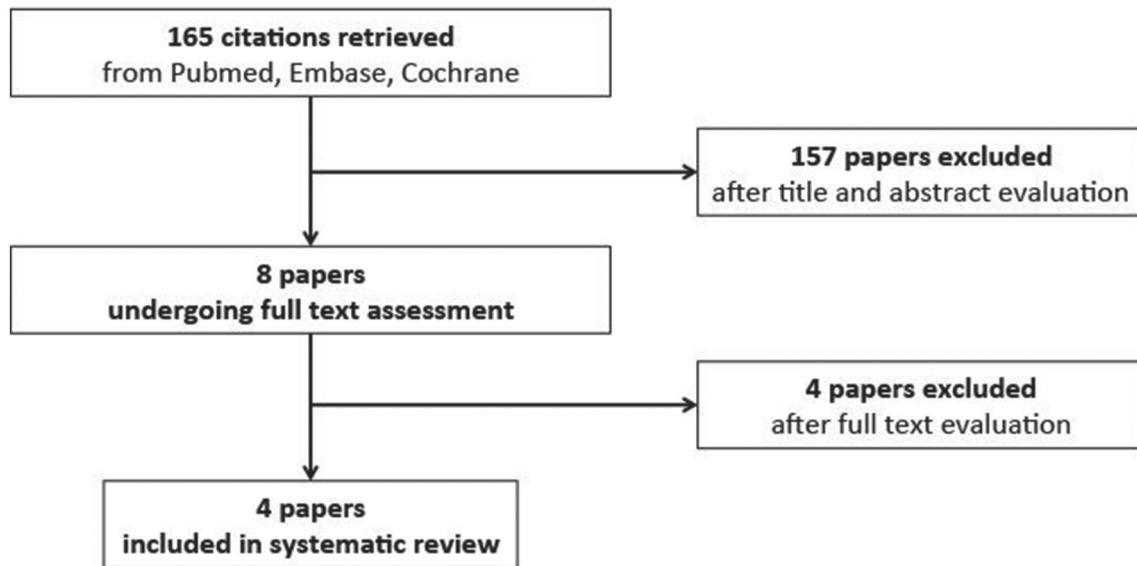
165 citations retrieved
from Pubmed, Embase, Cochrane

157 papers excluded
after title and abstract evaluation

8 papers
undergoing full text assessment

4 papers excluded
after full text evaluation

4 papers
included in systematic review